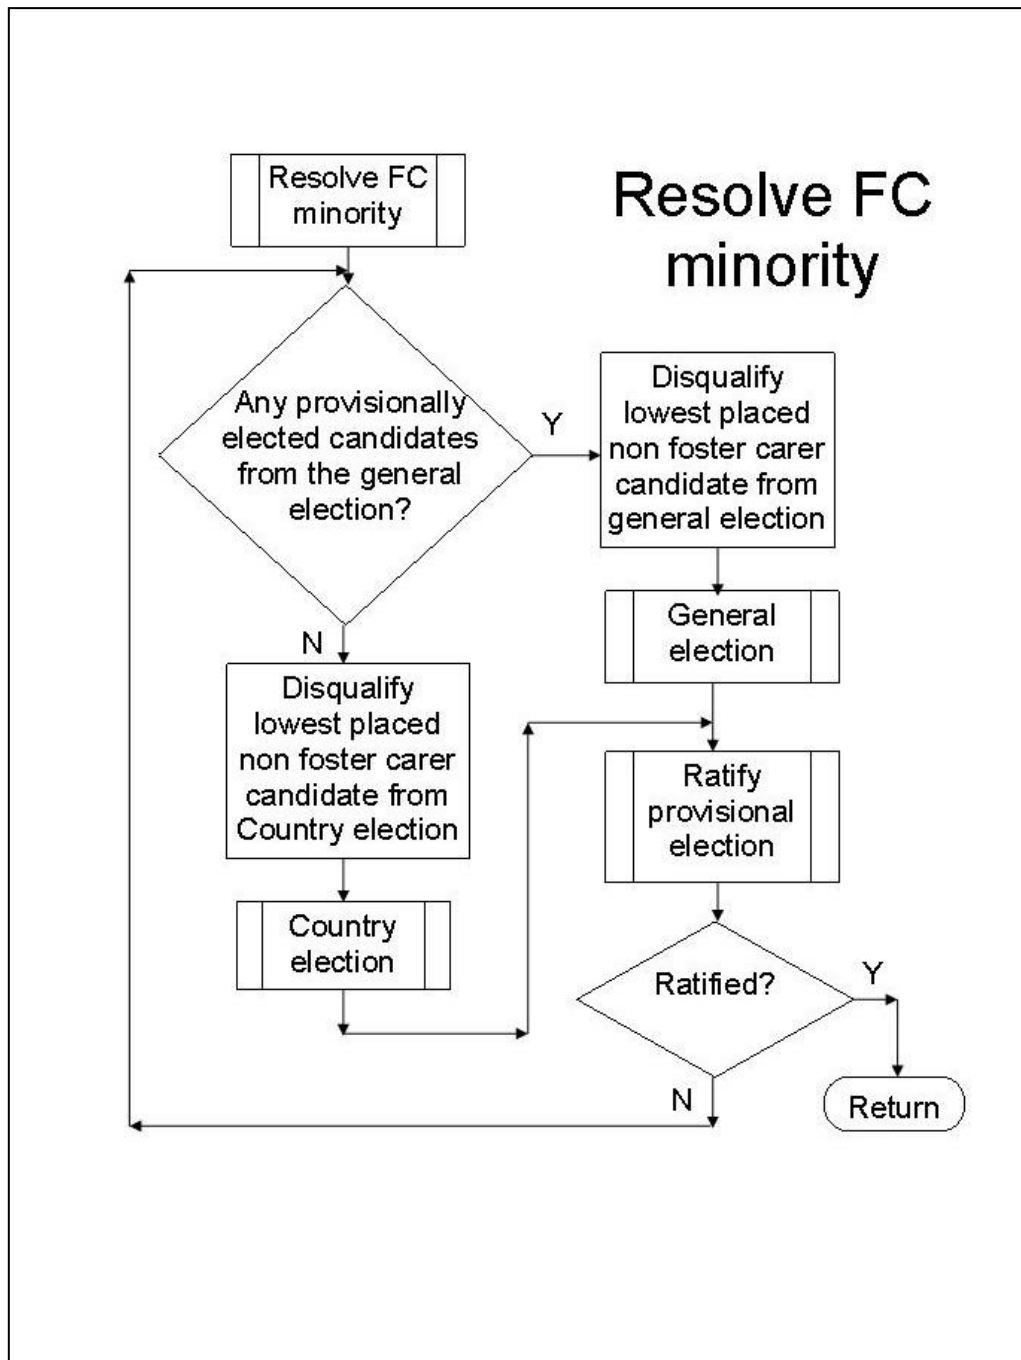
Resolve FC minority

Resolve FC minority

Any provisionally elected candidates from the general election?

Y

Disqualify lowest placed non foster carer candidate from general election

General election

N

Disqualify lowest placed non foster carer candidate from Country election

Country election

Ratify provisional election

Ratified?

Y

Return

N